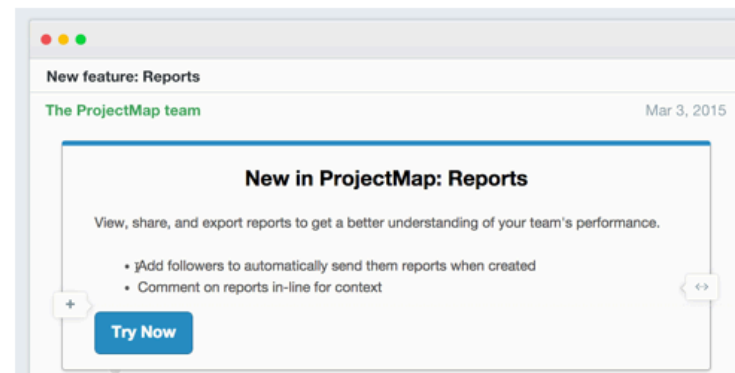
New feature: Reports

The ProjectMap team

Mar 3, 2015

New in ProjectMap: Reports

View, share, and export reports to get a better understanding of your team's performance.

- Add followers to automatically send them reports when created
- Comment on reports in-line for context

+

↔

Try Now